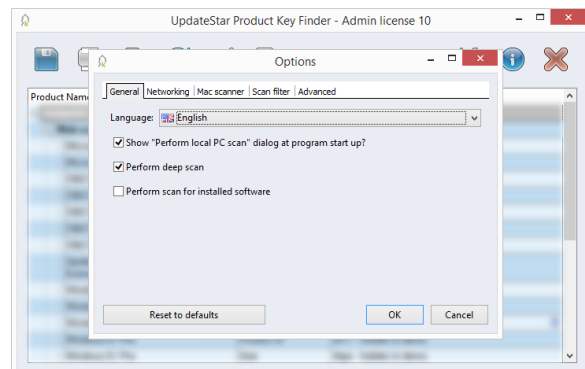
UpdateStar Product Key Finder - Admin license 10

Product Name

Options

General | Networking | Mac scanner | Scan filter | Advanced

Language: English

Show "Perform local PC scan" dialog at program start up?

Perform deep scan

Perform scan for installed software

Reset to defaults

OK

Cancel